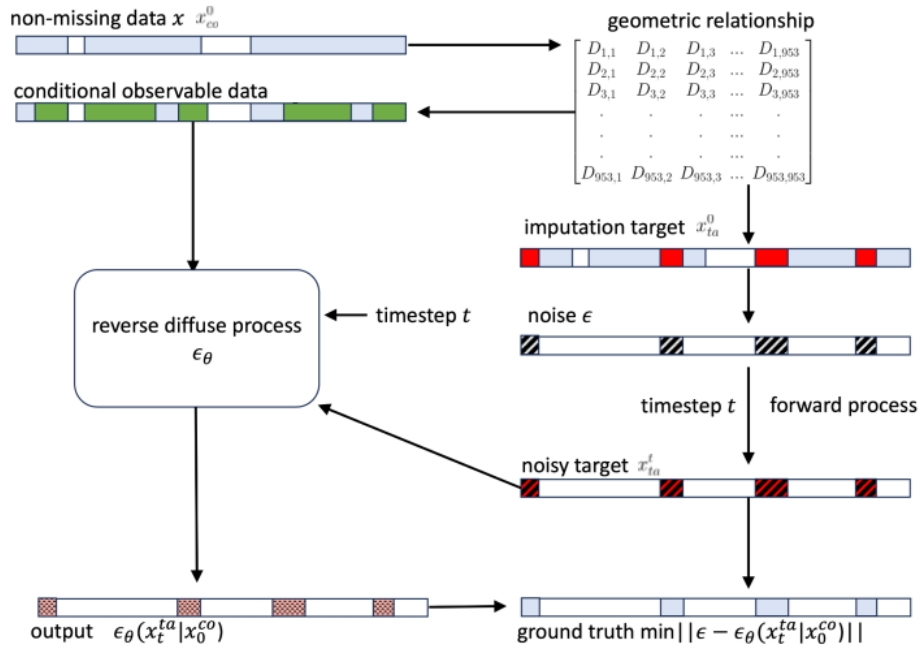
non-missing data $x$ $x_{co}^{0}$

geometric relationship

$\begin{bmatrix} D_{1,1} & D_{1,2} & D_{1,3} & \dots & D_{1,953} \\ D_{2,1} & D_{2,2} & D_{2,3} & \dots & D_{2,953} \\ D_{3,1} & D_{3,2} & D_{3,3} & \dots & D_{3,953} \\ . & . & . & \dots & . \\ . & . & . & \dots & . \\ . & . & . & \dots & . \\ D_{953,1} & D_{953,2} & D_{953,3} & \dots & D_{953,953} \end{bmatrix}$

conditional observable data

imputation target $x_{ta}^{0}$

reverse diffuse process $\epsilon_{\theta}$

timestep $t$

noise $\epsilon$

timestep $t$

forward process

noisy target $x_{ta}^{t}$

output $\epsilon_{\theta}(x_t^{ta}|x_0^{co})$

ground truth min$||\epsilon - \epsilon_{\theta}(x_t^{ta}|x_0^{co})||$